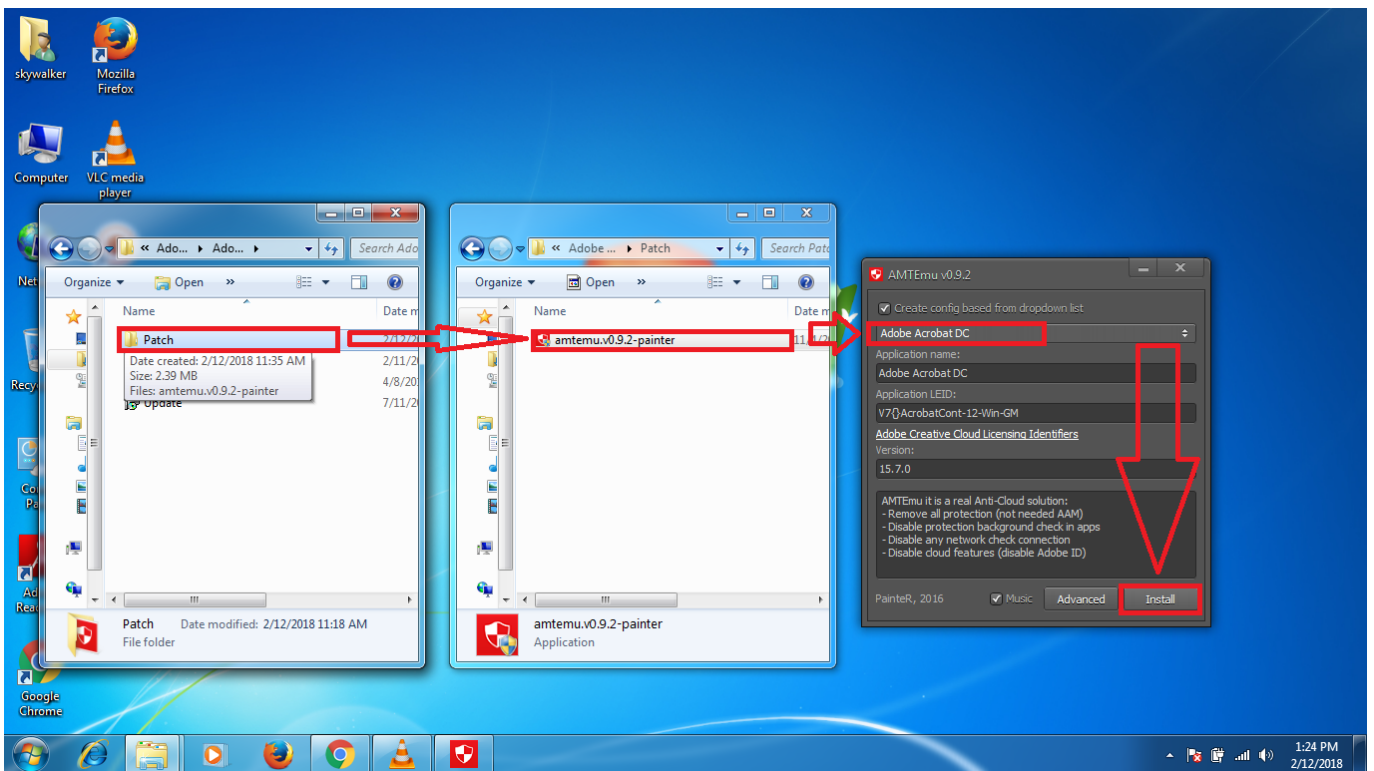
skywalker

Mozilla Firefox

Computer

VLC media player

Net

Recy

Co Pa

Ad Read

Google Chrome

« Ado... ▸ Ado... ▸

Search Ado

Organize ▾ Open »

Name

Date m

Patch

2/12/2

Date created: 2/12/2018 11:35 AM
Size: 2.39 MB
Files: amtemu.v0.9.2-painter

2/11/2

4/8/20

Update

7/11/2

Patch Date modified: 2/12/2018 11:18 AM
File folder

« Adobe ... ▸ Patch

Search Patc

Organize ▾ Open »

Name

Date m

amtemu.v0.9.2-painter

11/1/2

amtemu.v0.9.2-painter
Application

AMTEmu v0.9.2

Create config based from dropdown list

Adobe Acrobat DC

Application name:

Adobe Acrobat DC

Application LEID:

V7{}AcrobatCont-12-Win-GM

Adobe Creative Cloud Licensing Identifiers

Version:

15.7.0

AMTEmu it is a real Anti-Cloud solution:
- Remove all protection (not needed AAM)
- Disable protection background check in apps
- Disable any network check connection
- Disable cloud features (disable Adobe ID)

PainteR, 2016

Music

Advanced

Install

1:24 PM
2/12/2018